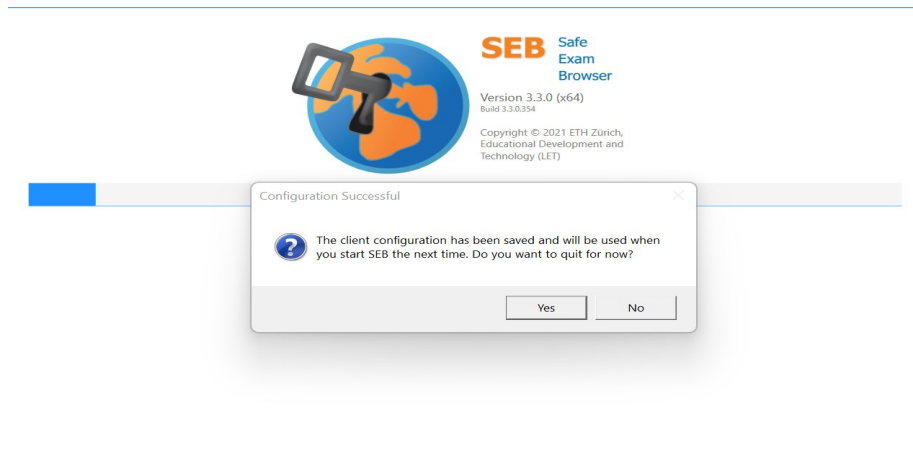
SEB Safe Exam Browser

Version 3.3.0 (x64)
Build 3.3.0.354

Copyright © 2021 ETH Zürich, Educational Development and Technology (LET)

Configuration Successful

The client configuration has been saved and will be used when you start SEB the next time. Do you want to quit for now?

Yes No